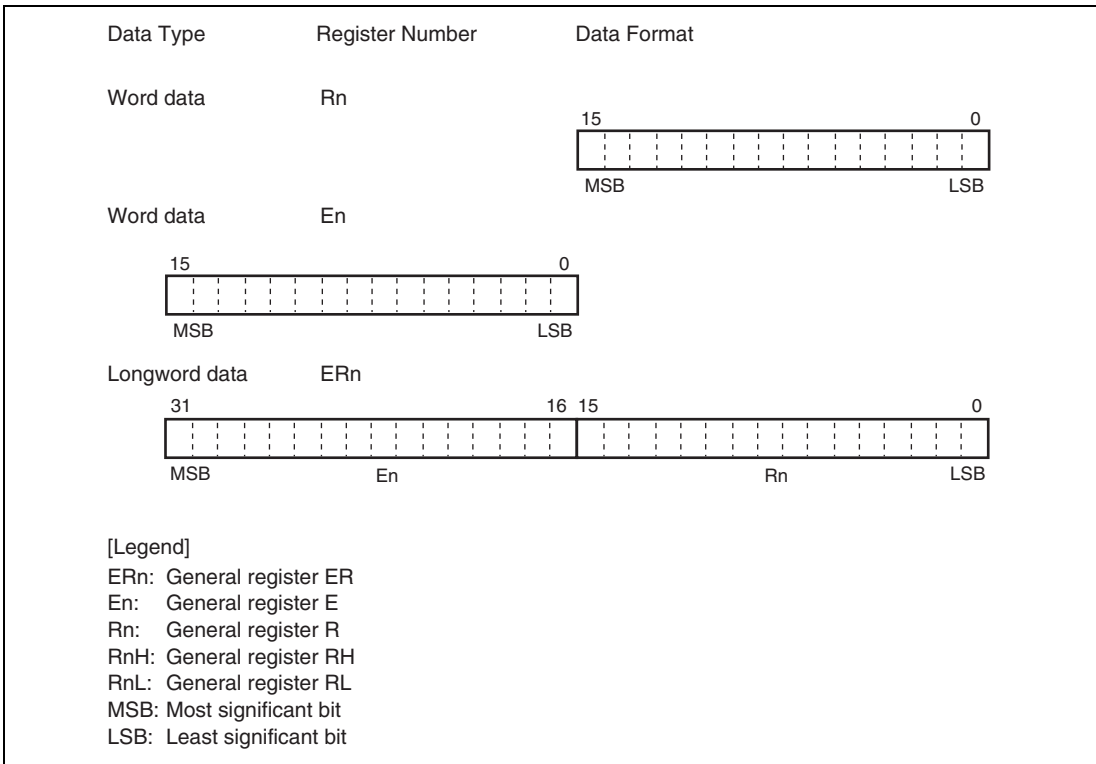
Data Type Register Number Data Format

Word data Rn

15 0

MSB LSB

Word data En

15 0

MSB LSB

Longword data ERn

31 16 15 0

MSB En Rn LSB

[Legend]
ERn: General register ER
En: General register E
Rn: General register R
RnH: General register RH
RnL: General register RL
MSB: Most significant bit
LSB: Least significant bit